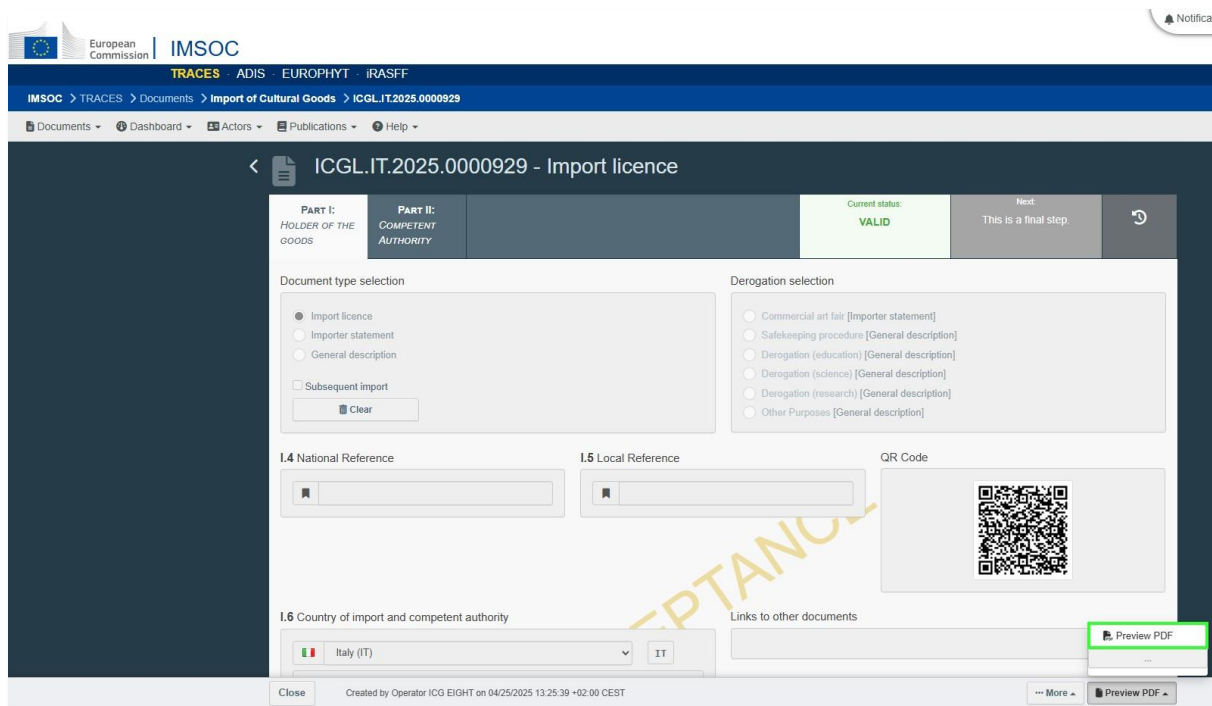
Notifica

European Commission | IMSOC

TRACES · ADIS · EUROPHYT · iRASFF

IMSOC > TRACES > Documents > Import of Cultural Goods > ICGL.IT.2025.0000929

Documents ▾ Dashboard ▾ Actors ▾ Publications ▾ Help ▾

ICGL.IT.2025.0000929 - Import licence

PART I: HOLDER OF THE GOODS

PART II: COMPETENT AUTHORITY

Current status: VALID

Next: This is a final step.

Document type selection

Import licence
Importer statement
General description

Subsequent import

Clear

Derogation selection

Commercial art fair [Importer statement]
Safekeeping procedure [General description]
Derogation (education) [General description]
Derogation (science) [General description]
Derogation (research) [General description]
Other Purposes [General description]

I.4 National Reference

I.5 Local Reference

QR Code

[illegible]PTANCE

I.6 Country of import and competent authority

Italy (IT)

IT

Links to other documents

Preview PDF

...

Close

Created by Operator ICG EIGHT on 04/25/2025 13:25:39 +02:00 CEST

··· More ▴

Preview PDF ▴